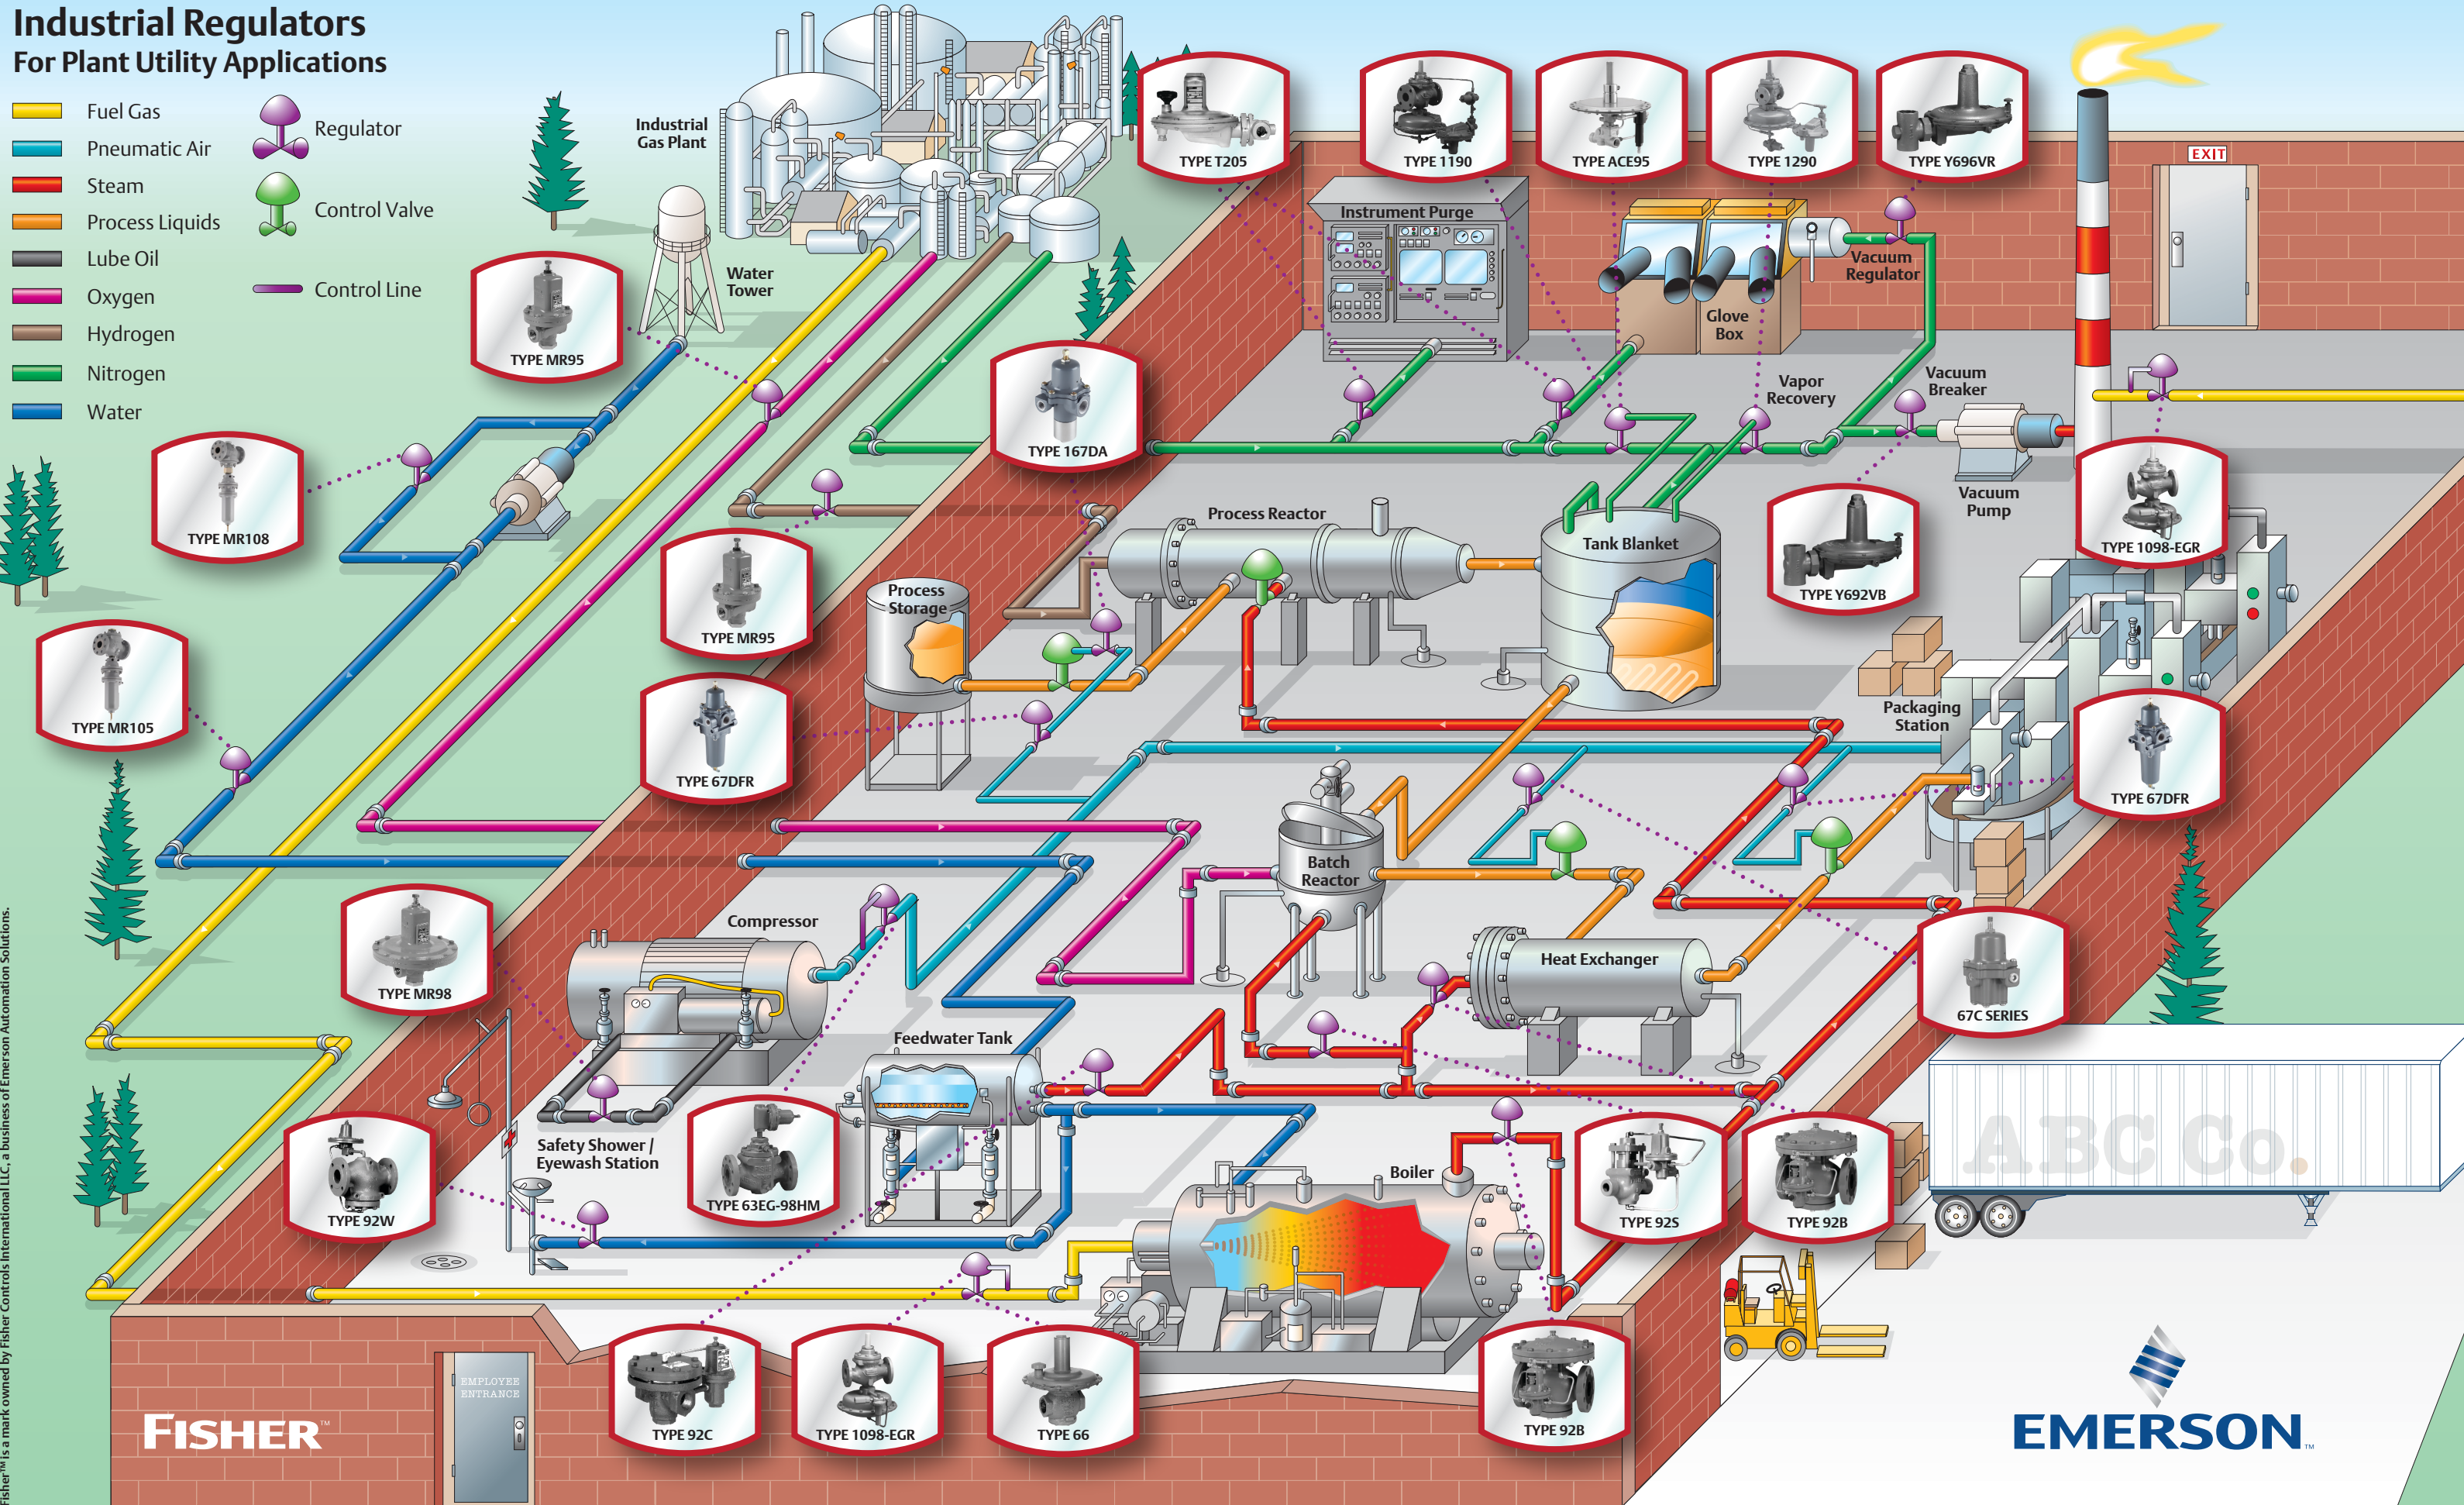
Industrial Regulators
For Plant Utility Applications

Fuel Gas
Pneumatic Air
Steam
Process Liquids
Lube Oil
Oxygen
Hydrogen
Nitrogen
Water

Regulator
Control Valve
Control Line

Industrial Gas Plant
Water Tower

TYPE T205
TYPE 1190
TYPE ACE95
TYPE 1290
TYPE Y696VR
EXIT

Instrument Purge
Glove Box
Vacuum Regulator
Vapor Recovery
Vacuum Breaker
Vacuum Pump

TYPE MR95
TYPE 167DA
TYPE MR108
TYPE 1098-EGR
TYPE Y692VB

Process Reactor
Tank Blanket
Process Storage
TYPE MR95
TYPE MR105
TYPE 67DFR
Packaging Station
TYPE 67DFR

Batch Reactor
Compressor
Heat Exchanger
TYPE MR98
67C SERIES
Feedwater Tank

Safety Shower / Eyewash Station
TYPE 92W
TYPE 63EG-98HM
Boiler
TYPE 92S
TYPE 92B
ABC Co.

EMPLOYEE ENTRANCE
FISHER
TYPE 92C
TYPE 1098-EGR
TYPE 66
TYPE 92B
EMERSON

Fisher™ is a mark owned by Fisher Controls International LLC, a business of Emerson Automation Solutions.